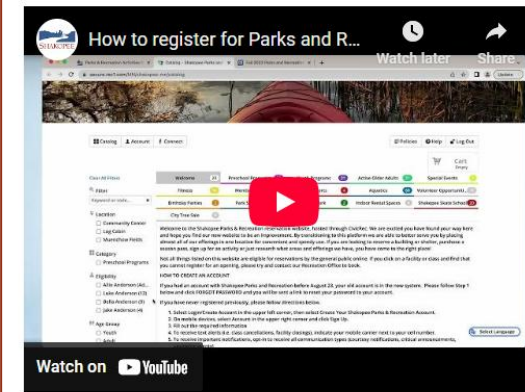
SHAKOPEE

How to register for Parks and R...

Watch later

Share

Catalog

Account

Cart

Policies

Help

Log Out

Clear All Filters

Filter

Location

Community Center

Log Cabin

Category

Preschool Programs

Eligibility

Age Groups

Youth

Adult

Welcome

Fitness

Birthday Parties

City Tree Sale

Active Older Adults

Special Events

Aquatics

Volunteer Opportunities

Indoor Rental Spaces

Shakopee Skate School

Welcome to the Shakopee Parks & Recreation reservation website, hosted through CivicRec. We are excited you have found your way here and hope you find our new website to be an improvement.

HOW TO CREATE AN ACCOUNT

Select Language

Watch on YouTube